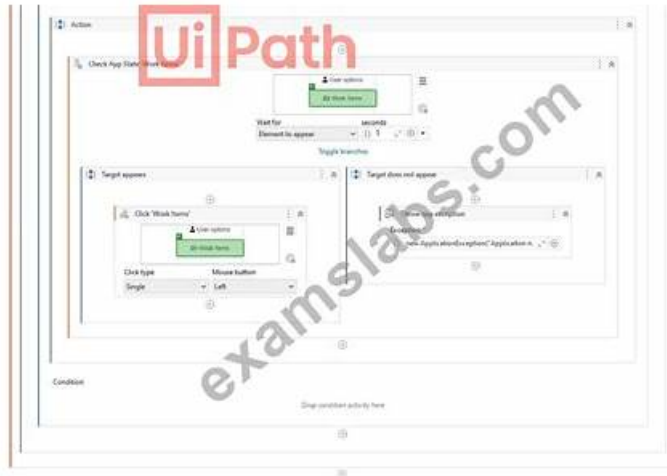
Action

UiPath

Check App State 'Work Items'

User options

Work Items

Wait for
Element to appear

seconds
5

Toggle branches

Target appears

Click 'Work Items'

User options

Work Items

Click type
Single

Mouse button
Left

Target does not appear

Throw new exception

Exception
new ApplicationException("Application n...

examslabs.com

Condition

Drop condition activity here